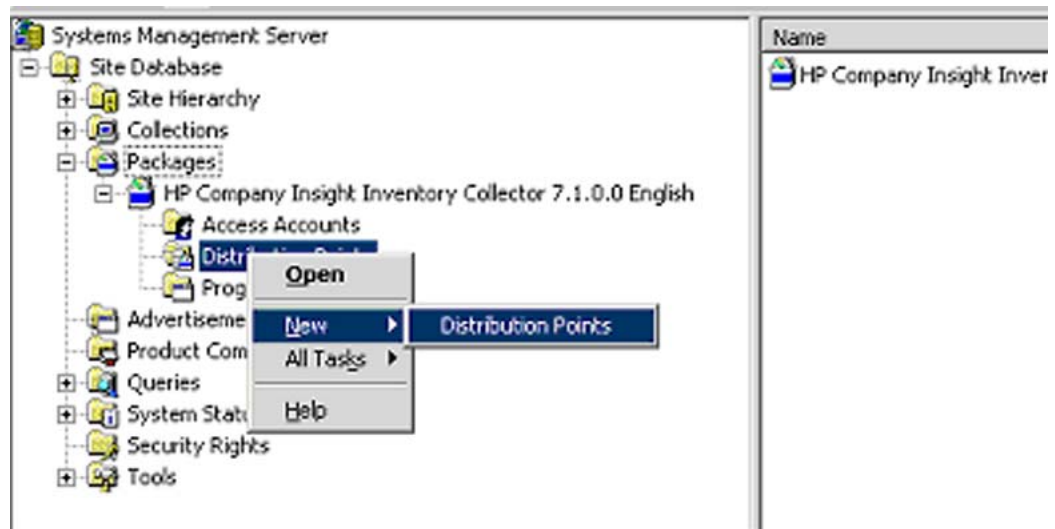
Systems Management Server
Site Database
Site Hierarchy
Collections
Packages
HP Company Insight Inventory Collector 7.1.0.0 English
Access Accounts
Distri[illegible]
Prog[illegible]
Advertiseme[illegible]
Product Com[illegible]
Queries
System Statu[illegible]
Security Rights
Tools

Open
New
All Tasks
Help

Distribution Points

Name
HP Company Insight Inver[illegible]